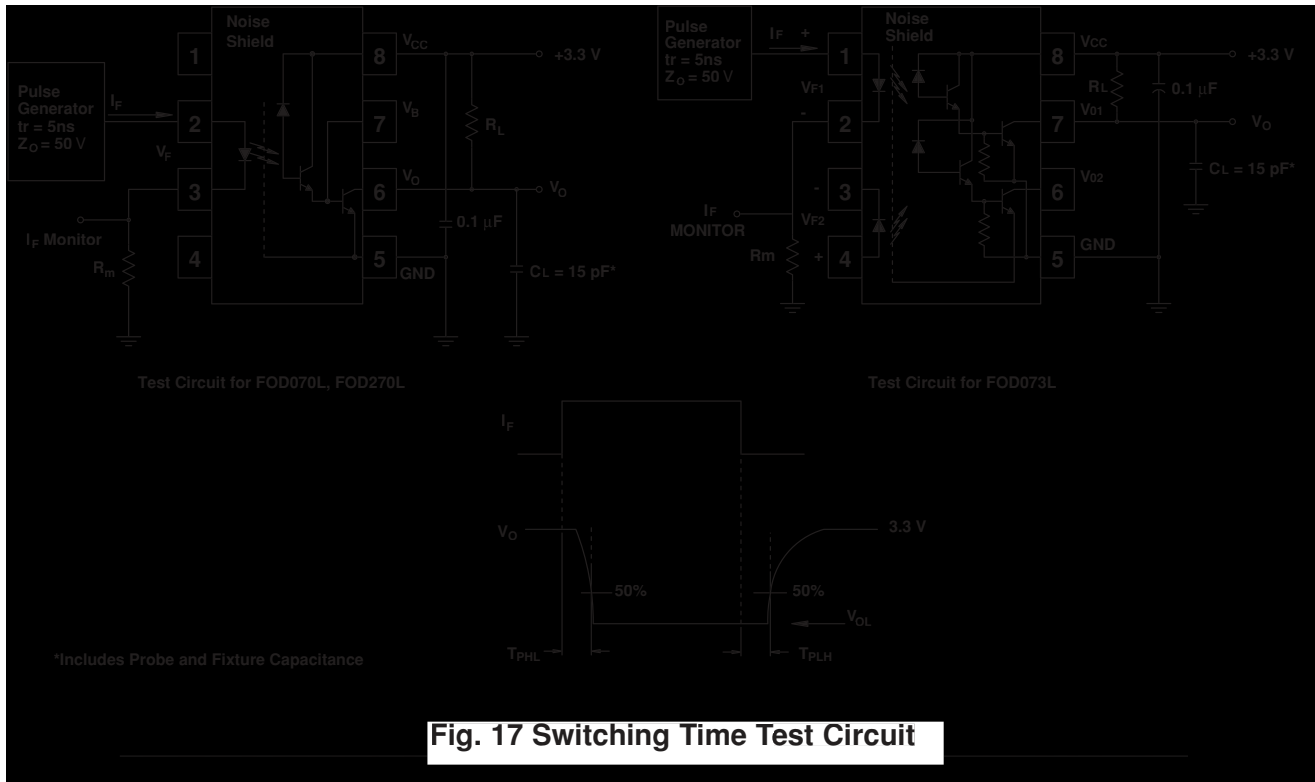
Noise Shield

Pulse Generator
tr = 5ns
$Z_O$ = 50 V

$I_F$

1
2
3
4

$V_F$

$I_F$ Monitor

$R_m$

8
7
6
5

$V_{CC}$
$V_B$
$V_O$
GND

+3.3 V

$R_L$

$V_O$

0.1 µF

$C_L$ = 15 pF*

Test Circuit for FOD070L, FOD270L

Pulse Generator
tr = 5ns
$Z_O$ = 50 V

$I_F$ +

Noise Shield

1
2
3
4

$V_{F1}$
-
-
$V_{F2}$
+

$I_F$ MONITOR

Rm

8
7
6
5

Vcc
$V_{01}$
$V_{02}$
GND

+3.3 V

$R_L$

0.1 µF

$V_O$

$C_L$ = 15 pF*

Test Circuit for FOD073L

$I_F$

$V_O$

3.3 V

50%

50%

$V_{OL}$

$T_{PHL}$

$T_{PLH}$

*Includes Probe and Fixture Capacitance

Fig. 17 Switching Time Test Circuit